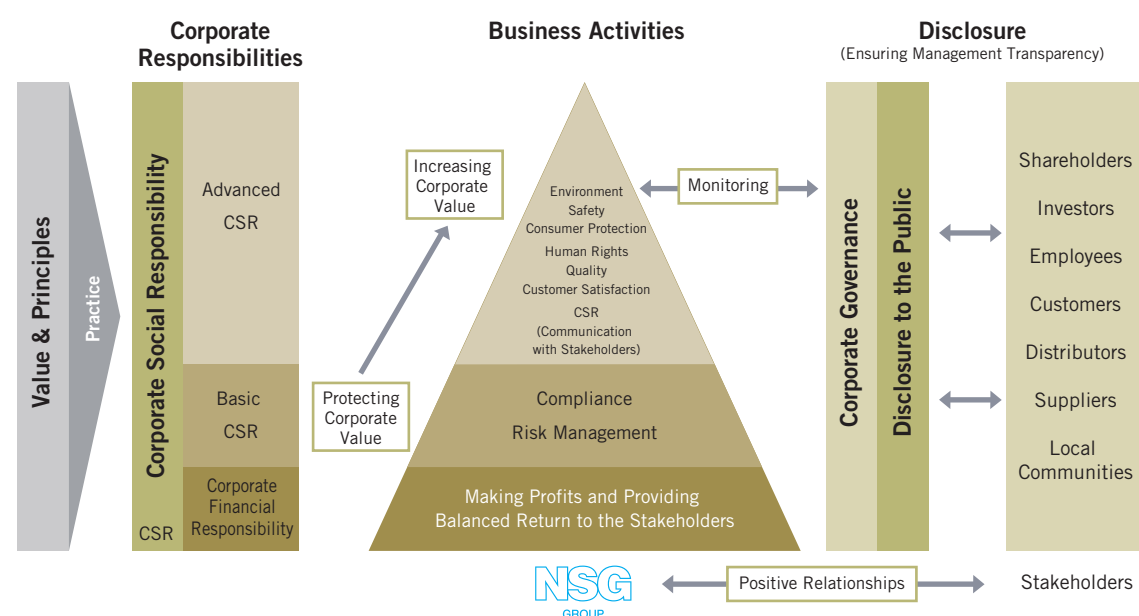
Corporate Responsibilities

Business Activities

Disclosure
(Ensuring Management Transparency)

Value & Principles

Practice

Corporate Social Responsibility

CSR

Advanced CSR

Basic CSR

Corporate Financial Responsibility

Increasing Corporate Value

Protecting Corporate Value

Environment
Safety
Consumer Protection
Human Rights
Quality
Customer Satisfaction
CSR
(Communication with Stakeholders)

Compliance
Risk Management

Making Profits and Providing Balanced Return to the Stakeholders

Monitoring

Corporate Governance

Disclosure to the Public

Shareholders
Investors
Employees
Customers
Distributors
Suppliers
Local Communities

NSG GROUP

Positive Relationships

Stakeholders